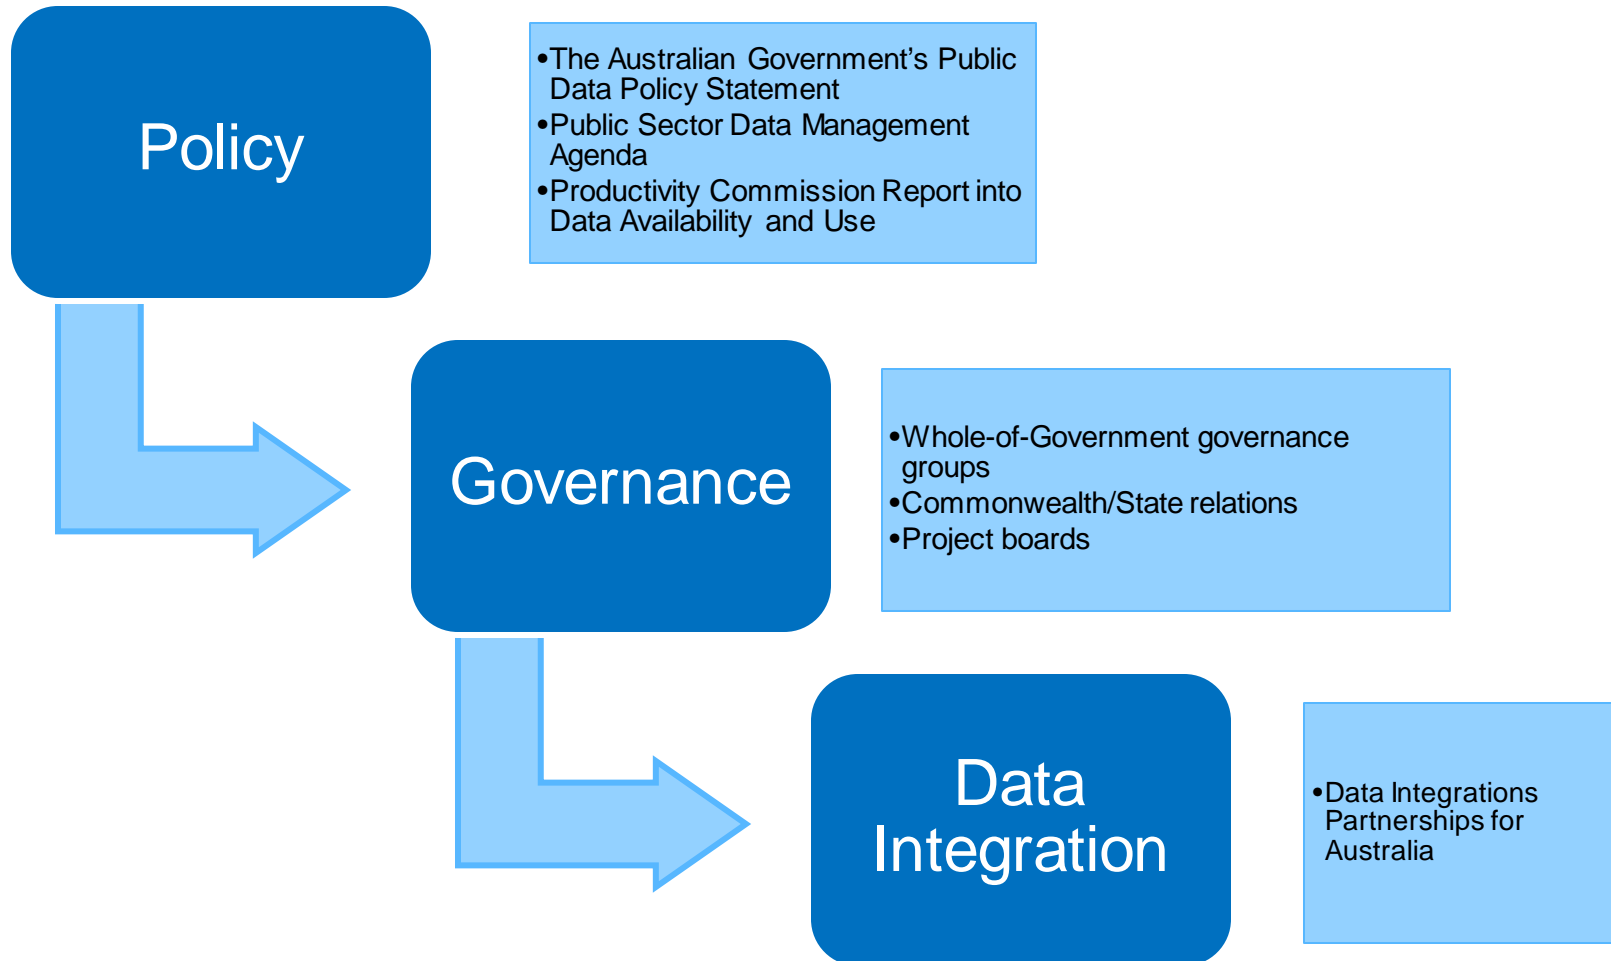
Policy

•The Australian Government's Public Data Policy Statement
•Public Sector Data Management Agenda
•Productivity Commission Report into Data Availability and Use

Governance

•Whole-of-Government governance groups
•Commonwealth/State relations
•Project boards

Data Integration

•Data Integrations Partnerships for Australia